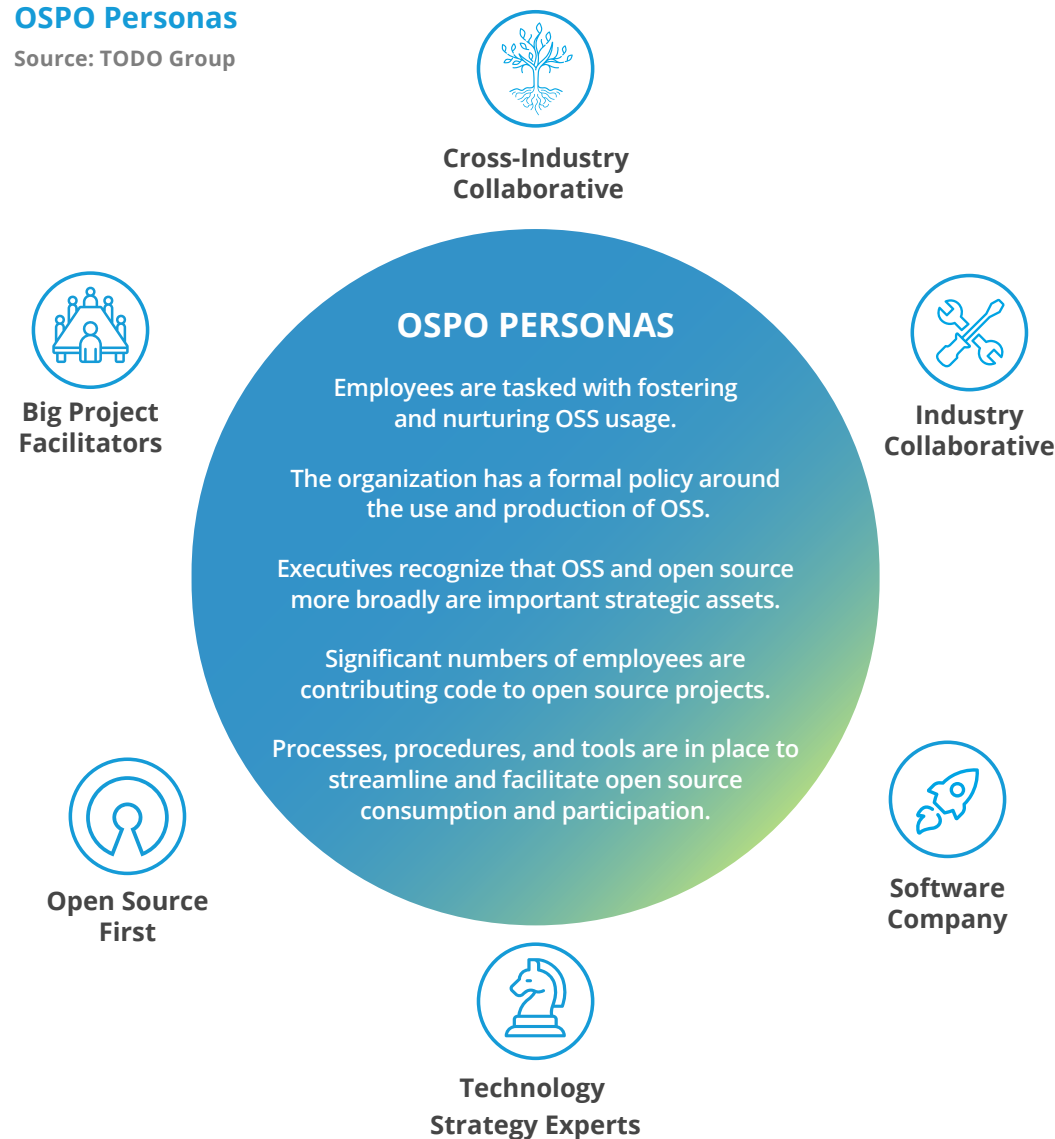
OSPO Personas
Source: TODO Group

Cross-Industry Collaborative

Big Project Facilitators

OSPO PERSONAS

Employees are tasked with fostering and nurturing OSS usage.

The organization has a formal policy around the use and production of OSS.

Executives recognize that OSS and open source more broadly are important strategic assets.

Significant numbers of employees are contributing code to open source projects.

Processes, procedures, and tools are in place to streamline and facilitate open source consumption and participation.

Industry Collaborative

Open Source First

Software Company

Technology Strategy Experts